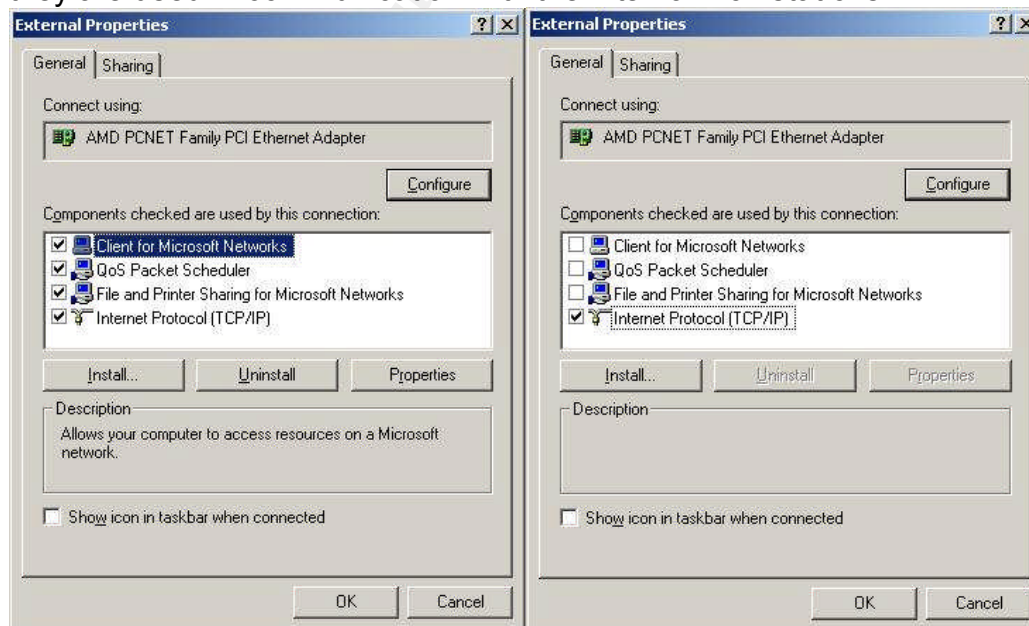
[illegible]

External Properties

?

×

General

Sharing

Connect using:

AMD PCNET Family PCI Ethernet Adapter

Configure

Components checked are used by this connection:

Client for Microsoft Networks

QoS Packet Scheduler

File and Printer Sharing for Microsoft Networks

Internet Protocol (TCP/IP)

Install...

Uninstall

Properties

Description

Allows your computer to access resources on a Microsoft network.

Show icon in taskbar when connected

OK

Cancel

External Properties

?

General

Sharing

Connect using:

AMD PCNET Family PCI Ethernet Adapter

Configure

Components checked are used by this connection:

Client for Microsoft Networks

QoS Packet Scheduler

File and Printer Sharing for Microsoft Networks

Internet Protocol (TCP/IP)

Install...

Uninstall

Properties

Description

Show icon in taskbar when connected

OK

Cancel